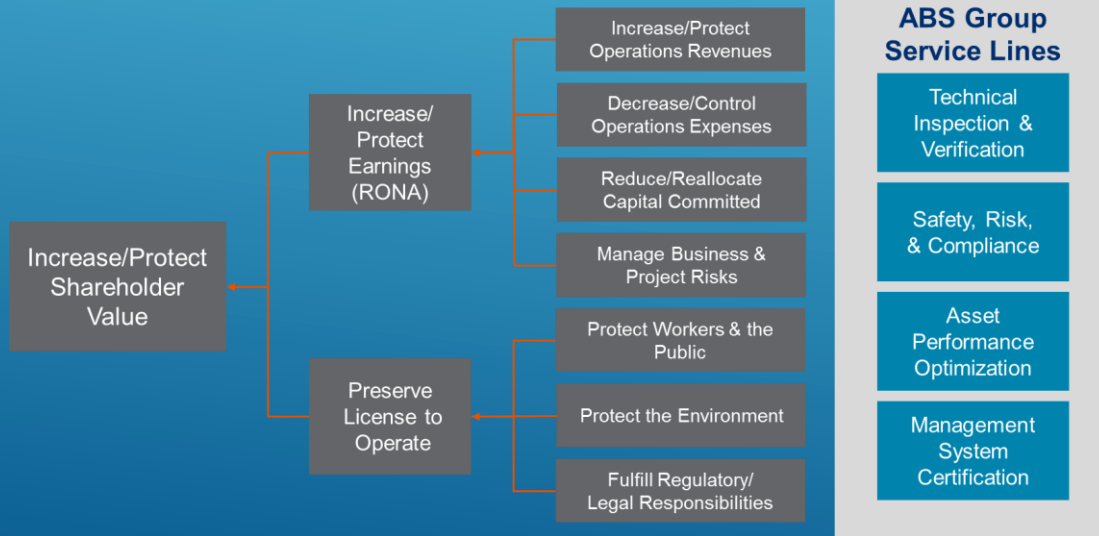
Increase/Protect Shareholder Value

Increase/ Protect Earnings (RONA)

Increase/Protect Operations Revenues

Decrease/Control Operations Expenses

Reduce/Reallocate Capital Committed

Manage Business & Project Risks

Preserve License to Operate

Protect Workers & the Public

Protect the Environment

Fulfill Regulatory/ Legal Responsibilities

ABS Group Service Lines

Technical Inspection & Verification

Safety, Risk, & Compliance

Asset Performance Optimization

Management System Certification